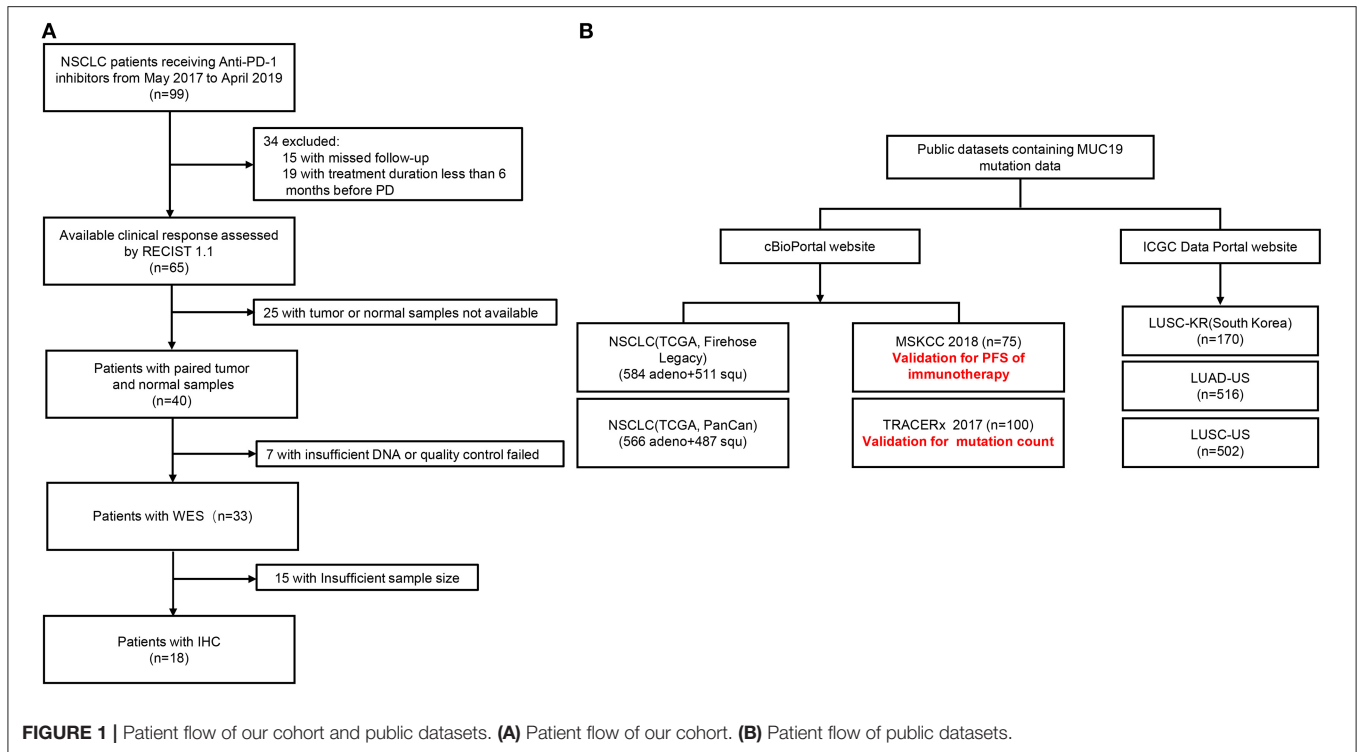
A

NSCLC patients receiving Anti-PD-1 inhibitors from May 2017 to April 2019 (n=99)

34 excluded:
15 with missed follow-up
19 with treatment duration less than 6 months before PD

Available clinical response assessed by RECIST 1.1 (n=65)

25 with tumor or normal samples not available

Patients with paired tumor and normal samples (n=40)

7 with insufficient DNA or quality control failed

Patients with WES（n=33)

15 with Insufficient sample size

Patients with IHC (n=18)

B

Public datasets containing MUC19 mutation data

cBioPortal website

ICGC Data Portal website

NSCLC(TCGA, Firehose Legacy) (584 adeno+511 squ)

NSCLC(TCGA, PanCan) (566 adeno+487 squ)

MSKCC 2018 (n=75)
Validation for PFS of immunotherapy

TRACERx 2017 (n=100)
Validation for mutation count

LUSC-KR(South Korea) (n=170)

LUAD-US (n=516)

LUSC-US (n=502)

FIGURE 1 | Patient flow of our cohort and public datasets. (A) Patient flow of our cohort. (B) Patient flow of public datasets.